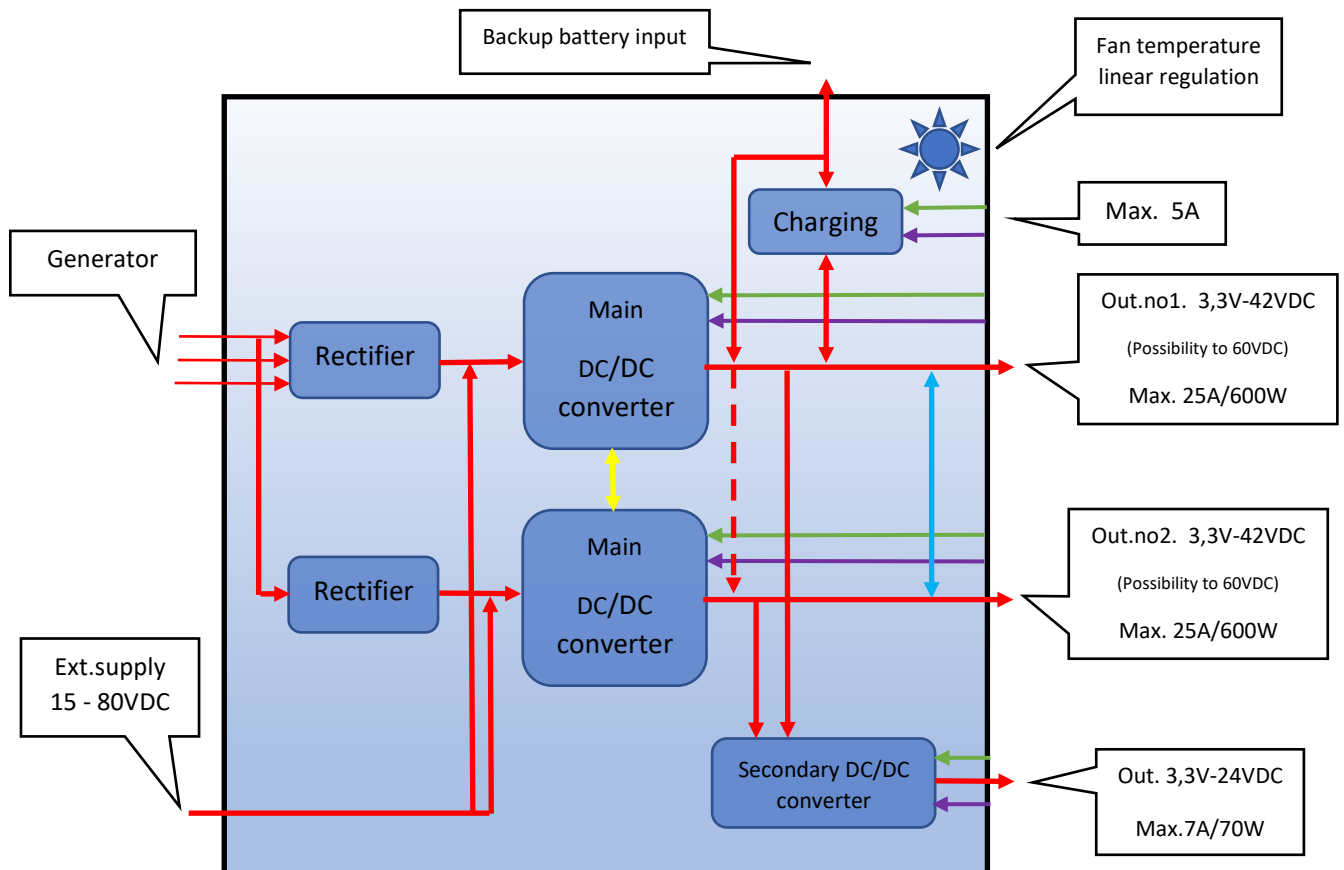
Backup battery input

Fan temperature linear regulation

Charging

Max. 5A

Generator

Rectifier

Main

DC/DC converter

Out.no1. 3,3V-42VDC

(Possibility to 60VDC)

Max. 25A/600W

Main

DC/DC converter

Rectifier

Out.no2. 3,3V-42VDC

(Possibility to 60VDC)

Max. 25A/600W

Ext.supply 15 - 80VDC

Secondary DC/DC converter

Out. 3,3V-24VDC

Max.7A/70W